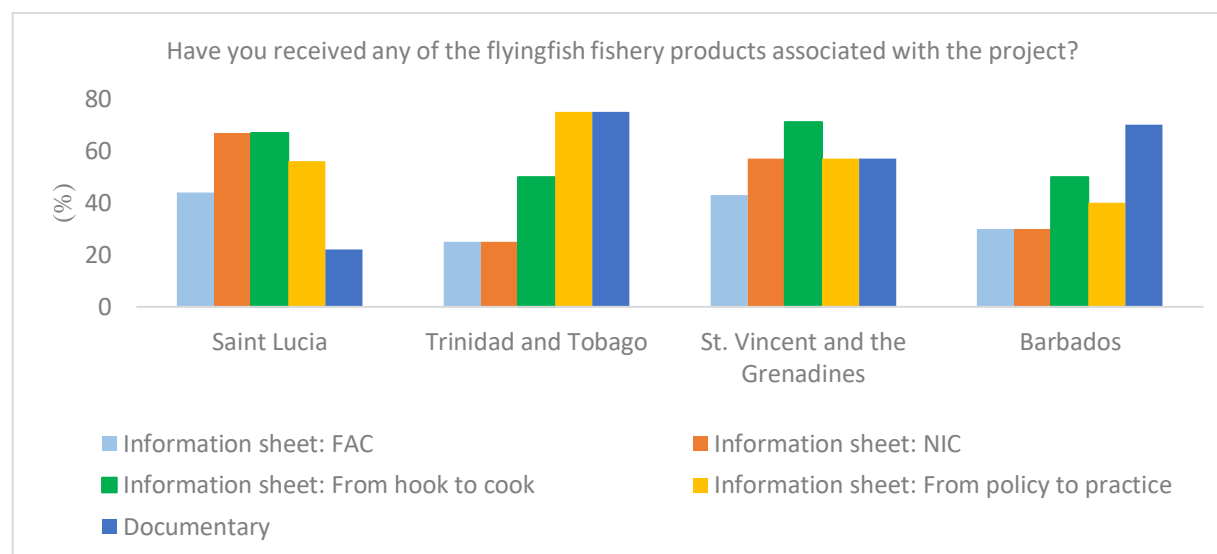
Have you received any of the flyingfish fishery products associated with the project?

80
60
40
20
0

(%)

Saint Lucia
Trinidad and Tobago
St. Vincent and the Grenadines
Barbados

Information sheet: FAC
Information sheet: NIC
Information sheet: From hook to cook
Information sheet: From policy to practice
Documentary